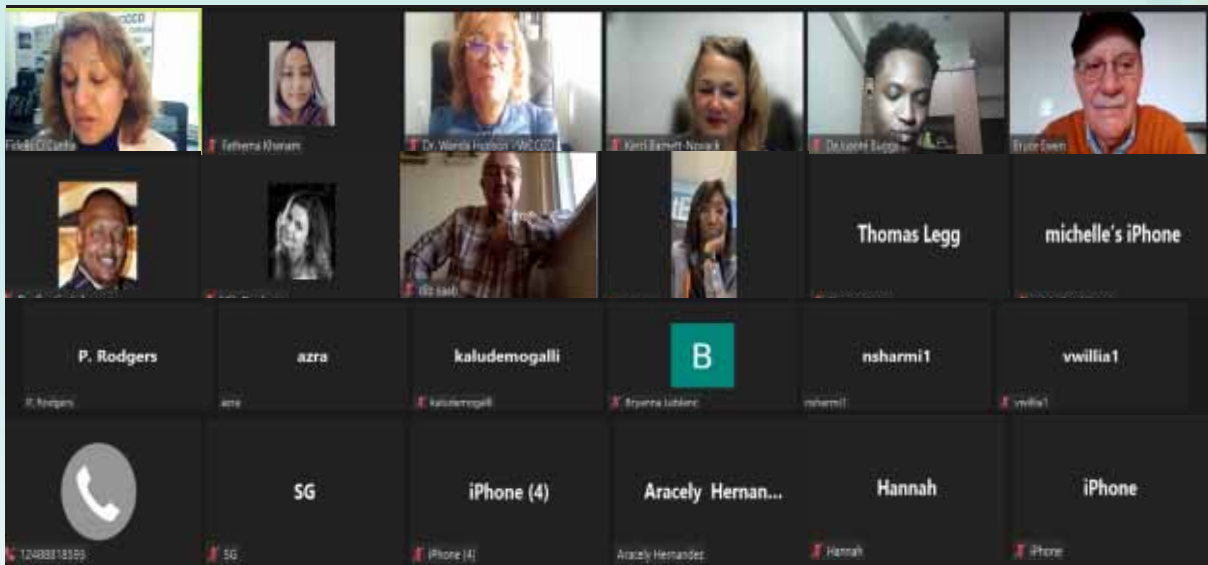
Fidel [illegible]

Fatheena Khanam

Dr. Wanda Hudson - WCCCD

Kerri Barnett-Novack

DeJuante Suggs

Bruce Evers

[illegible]

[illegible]

illo saab

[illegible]

Thomas Legg

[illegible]

michelle's iPhone

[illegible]

P. Rodgers

P. Rodgers

azra

azra

kaludemogalli

kaludemogalli

B

Bryanna Leblanc

nsharmi1

nsharmi1

vwillia1

vwillia1

12488818599

SG

SG

iPhone (4)

iPhone (4)

Aracely Hernan...

Aracely Hernandez

Hannah

Hannah

iPhone

iPhone